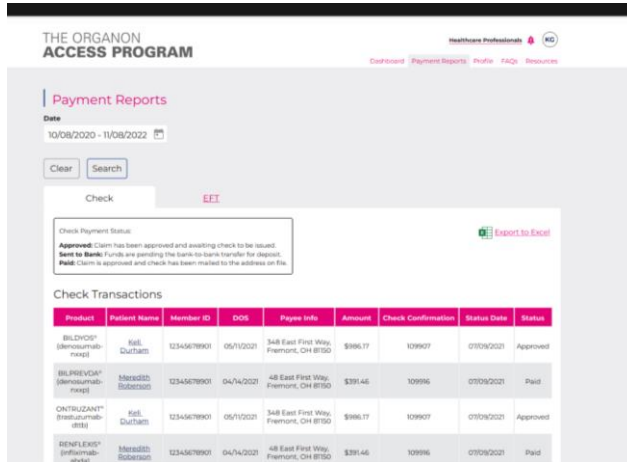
THE ORGANON
ACCESS PROGRAM

Healthcare Professionals KG

Dashboard Payment Reports Profile FAQs Resources

Payment Reports

Date
10/08/2020 - 11/08/2022

Clear Search

Check EFT

Check Payment Status:
**Approved:** Claim has been approved and awaiting check to be issued.
**Sent to Bank:** Funds are pending the bank-to-bank transfer for deposit.
**Paid:** Claim is approved and check has been mailed to the address on file.

Export to Excel

Check Transactions

| Product | Patient Name | Member ID | DOS | Payee Info | Amount | Check Confirmation | Status Date | Status |
|---|---|---|---|---|---|---|---|---|
| BILDYOS® (denosumab-nxxp) | Keli Durham | 12345678901 | 05/11/2021 | 348 East First Way, Fremont, OH 81150 | $986.17 | 109907 | 07/09/2021 | Approved |
| BILPREVDA® (denosumab-nxxp) | Meredith Roberson | 12345678901 | 04/14/2021 | 48 East First Way, Fremont, OH 81150 | $391.46 | 109916 | 07/09/2021 | Paid |
| ONTRUZANT® (trastuzumab-dttb) | Keli Durham | 12345678901 | 05/11/2021 | 348 East First Way, Fremont, OH 81150 | $986.17 | 109907 | 07/09/2021 | Approved |
| RENFLEXIS® (infliximab-abda) | Meredith Roberson | 12345678901 | 04/14/2021 | 48 East First Way, Fremont, OH 81150 | $391.46 | 109916 | 07/09/2021 | Paid |